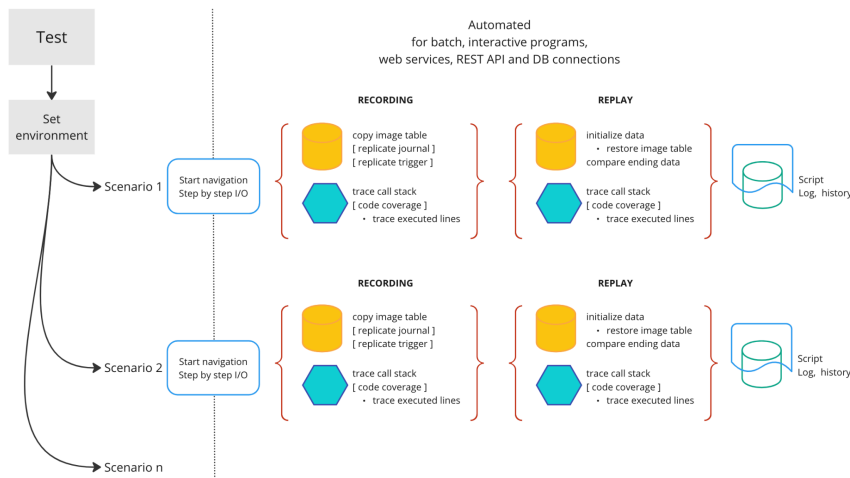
Test

Set environment

Scenario 1

Scenario 2

Scenario n

Automated
for batch, interactive programs,
web services, REST API and DB connections

Start navigation
Step by step I/O

RECORDING

copy image table
[ replicate journal ]
[ replicate trigger ]

trace call stack
[ code coverage ]
• trace executed lines

REPLAY

initialize data
• restore image table
compare ending data

trace call stack
[ code coverage ]
• trace executed lines

Script
Log, history

Start navigation
Step by step I/O

RECORDING

copy image table
[ replicate journal ]
[ replicate trigger ]

trace call stack
[ code coverage ]
• trace executed lines

REPLAY

initialize data
• restore image table
compare ending data

trace call stack
[ code coverage ]
• trace executed lines

Script
Log, history